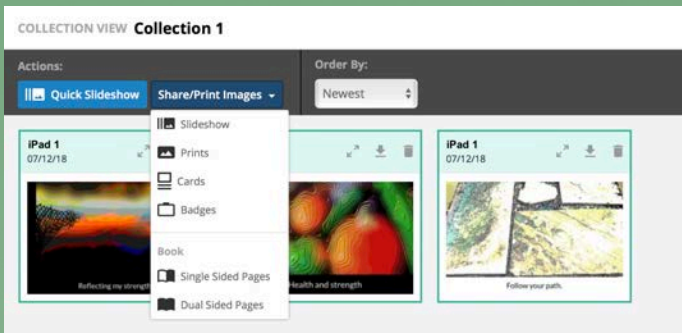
COLLECTION VIEW Collection 1

Actions:

Quick Slideshow

Share/Print Images

Order By:

Newest

Slideshow

Prints

Cards

Badges

Book

Single Sided Pages

Dual Sided Pages

iPad 1
07/12/18

Reflecting my strength

Health and strength

iPad 1
07/12/18

Follow your path.